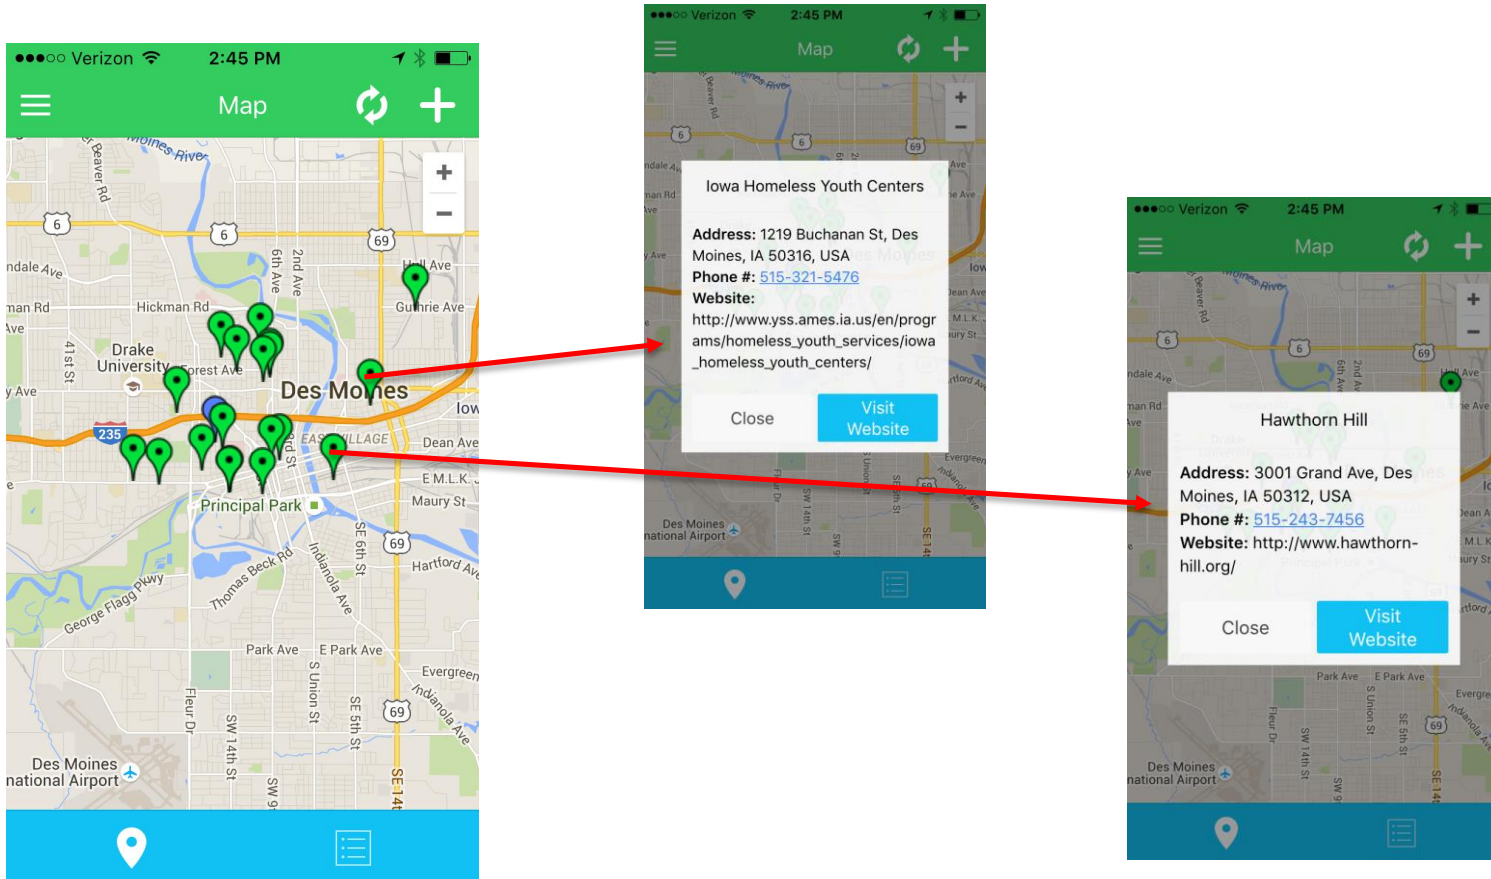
●●●○○ Verizon 2:45 PM

Map

+
−

Des Moines River
Beaver Rd
6
6
69
ndale Ave
Hall Ave
6th Ave
2nd Ave
Guthrie Ave
man Rd
Hickman Rd
Ave
41st St
Drake University
Forest Ave
Des Moines
y Ave
Iow
235
EAST VILLAGE
Dean Ave
3rd St
E M.L.K.
Maury St
Principal Park
69
SE 6th St
Hartford Ave
Thomas Beck Rd
Indianola Ave
George Flagg Pkwy
Park Ave
E Park Ave
S Union St
Evergreen
Fleur Dr
SE 5th St
69
Indianola Ave
SW 14th St
Des Moines International Airport
SW 9
SE 14t

●●●○○ Verizon 2:45 PM

Map

Iowa Homeless Youth Centers

Address: 1219 Buchanan St, Des Moines, IA 50316, USA
Phone #: 515-321-5476
Website:
http://www.yss.ames.ia.us/en/programs/homeless_youth_services/iowa_homeless_youth_centers/

Close
Visit Website

Des Moines International Airport

●●●○○ Verizon 2:45 PM

Map

Hawthorn Hill

Address: 3001 Grand Ave, Des Moines, IA 50312, USA
Phone #: 515-243-7456
Website: http://www.hawthorn-hill.org/

Close
Visit Website

Park Ave
E Park Ave
Des Moines International Airport